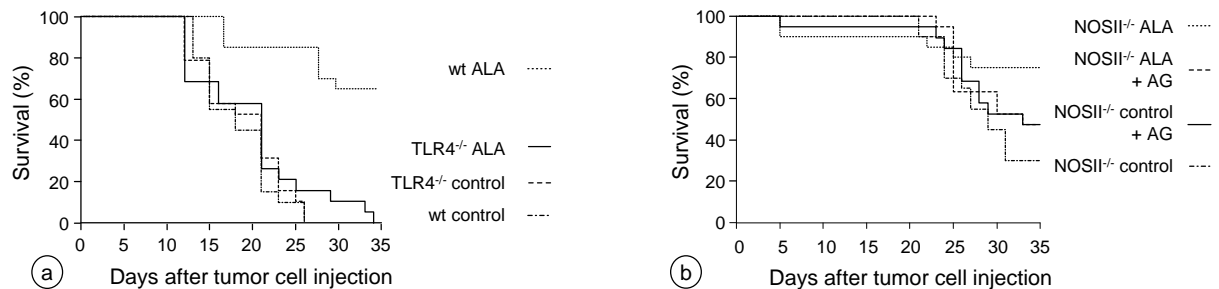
100
80
60
40
20
0
Survival (%)
0 5 10 15 20 25 30 35
Days after tumor cell injection
a
wt ALA
TLR4$^{-/-}$ ALA
TLR4$^{-/-}$ control
wt control

100
80
60
40
20
0
Survival (%)
0 5 10 15 20 25 30 35
Days after tumor cell injection
b
NOSII$^{-/-}$ ALA
NOSII$^{-/-}$ ALA + AG
NOSII$^{-/-}$ control + AG
NOSII$^{-/-}$ control